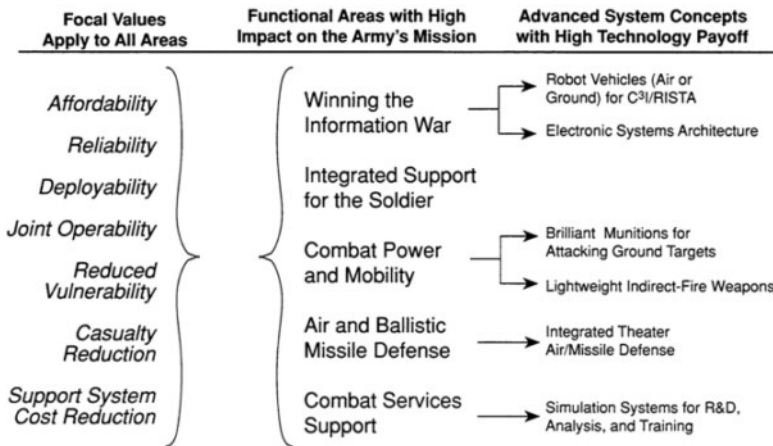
Focal Values Apply to All Areas

Functional Areas with High Impact on the Army's Mission

Advanced System Concepts with High Technology Payoff

Affordability

Reliability

Deployability

Joint Operability

Reduced Vulnerability

Casualty Reduction

Support System Cost Reduction

Winning the Information War

Integrated Support for the Soldier

Combat Power and Mobility

Air and Ballistic Missile Defense

Combat Services Support

Robot Vehicles (Air or Ground) for $C^3I$/RISTA

Electronic Systems Architecture

Brilliant Munitions for Attacking Ground Targets

Lightweight Indirect-Fire Weapons

Integrated Theater Air/Missile Defense

Simulation Systems for R&D, Analysis, and Training